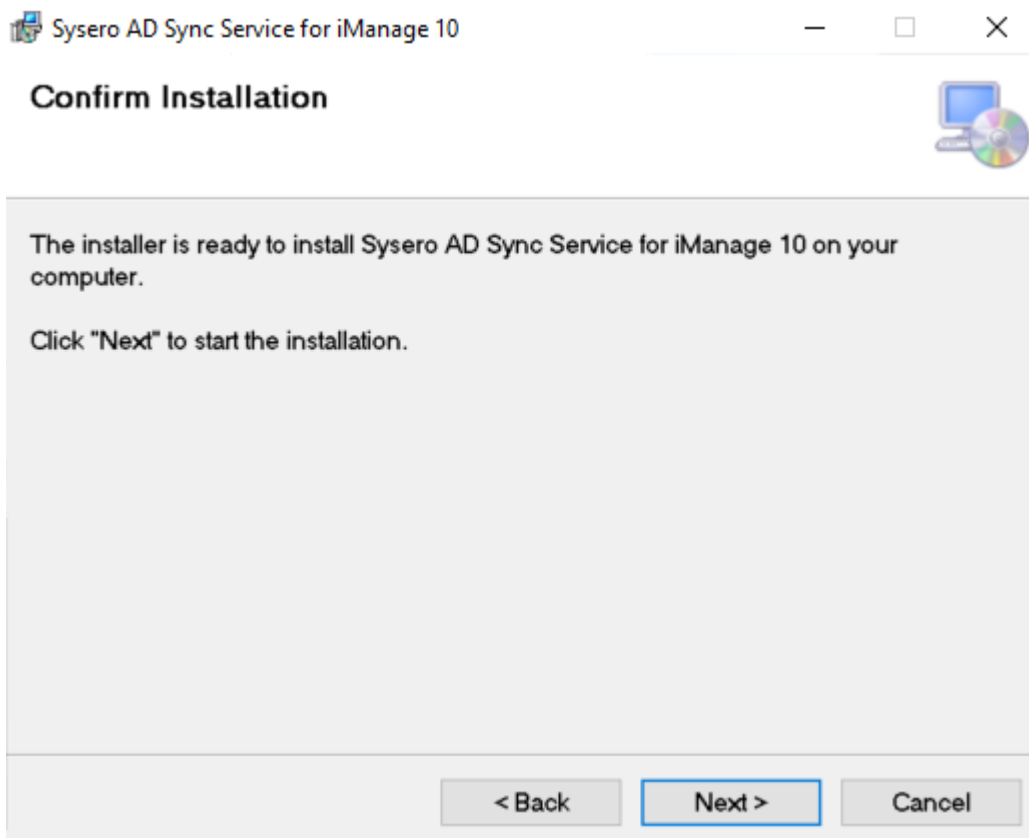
Sysero AD Sync Service for iManage 10

Confirm Installation

The installer is ready to install Sysero AD Sync Service for iManage 10 on your computer.

Click "Next" to start the installation.

< Back
Next >
Cancel